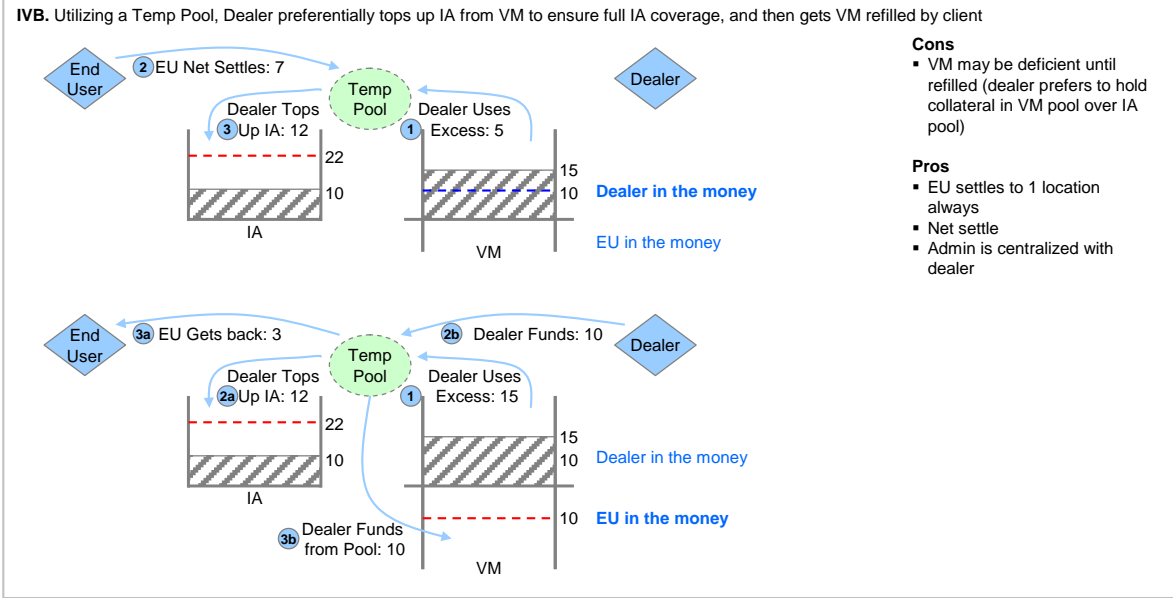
**IVB.** Utilizing a Temp Pool, Dealer preferentially tops up IA from VM to ensure full IA coverage, and then gets VM refilled by client

End User

2 EU Net Settles: 7

Temp Pool

Dealer

Dealer Tops 3 Up IA: 12

Dealer Uses 1 Excess: 5

22

10

IA

15

10

VM

Dealer in the money

EU in the money

**Cons**
- VM may be deficient until refilled (dealer prefers to hold collateral in VM pool over IA pool)

**Pros**
- EU settles to 1 location always
- Net settle
- Admin is centralized with dealer

End User

3a EU Gets back: 3

Temp Pool

2b Dealer Funds: 10

Dealer

Dealer Tops 2a Up IA: 12

Dealer Uses 1 Excess: 15

22

10

IA

15

10

Dealer in the money

10

EU in the money

3b Dealer Funds from Pool: 10

VM